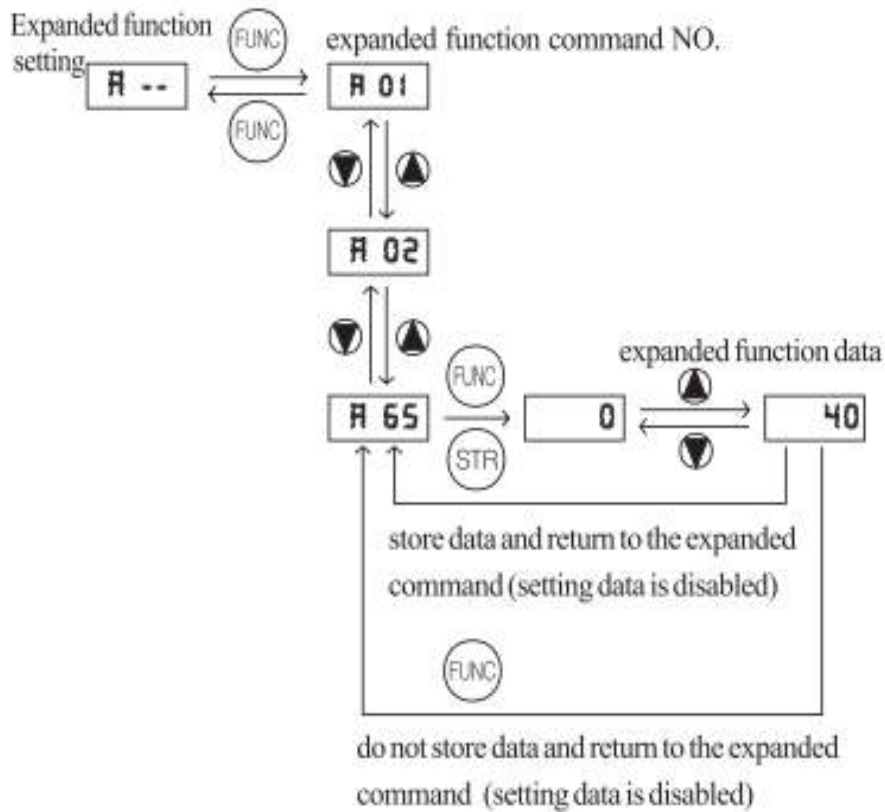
Expanded function setting

A --

FUNC

FUNC

expanded function command NO.

A 01

A 02

A 65

FUNC

STR

0

expanded function data

40

store data and return to the expanded command (setting data is disabled)

FUNC

do not store data and return to the expanded command (setting data is disabled)